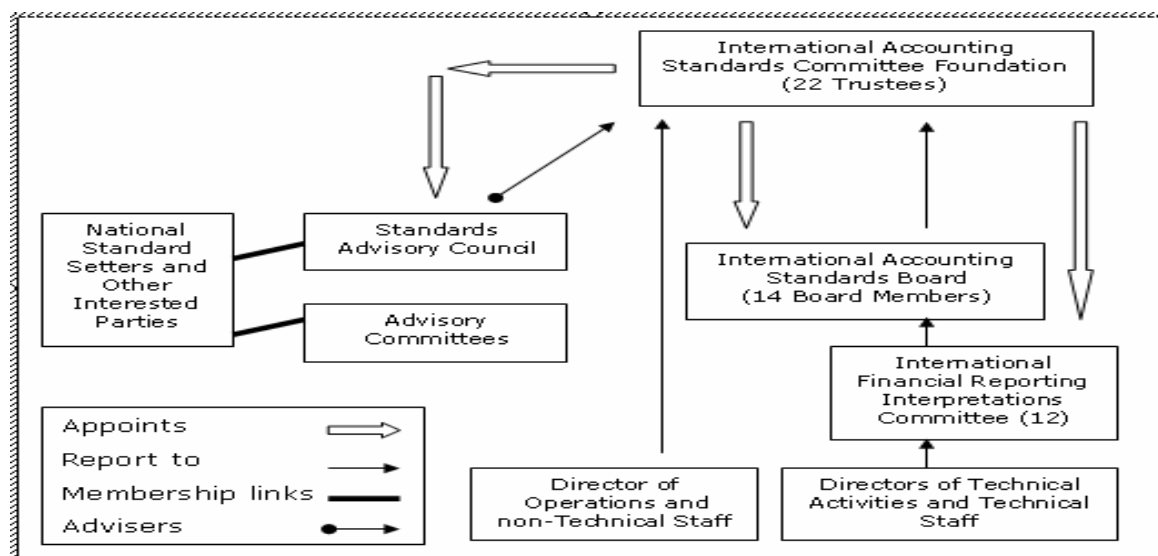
International Accounting Standards Committee Foundation (22 Trustees)

National Standard Setters and Other Interested Parties

Standards Advisory Council

Advisory Committees

International Accounting Standards Board (14 Board Members)

International Financial Reporting Interpretations Committee (12)

Appoints

Report to

Membership links

Advisers

Director of Operations and non-Technical Staff

Directors of Technical Activities and Technical Staff